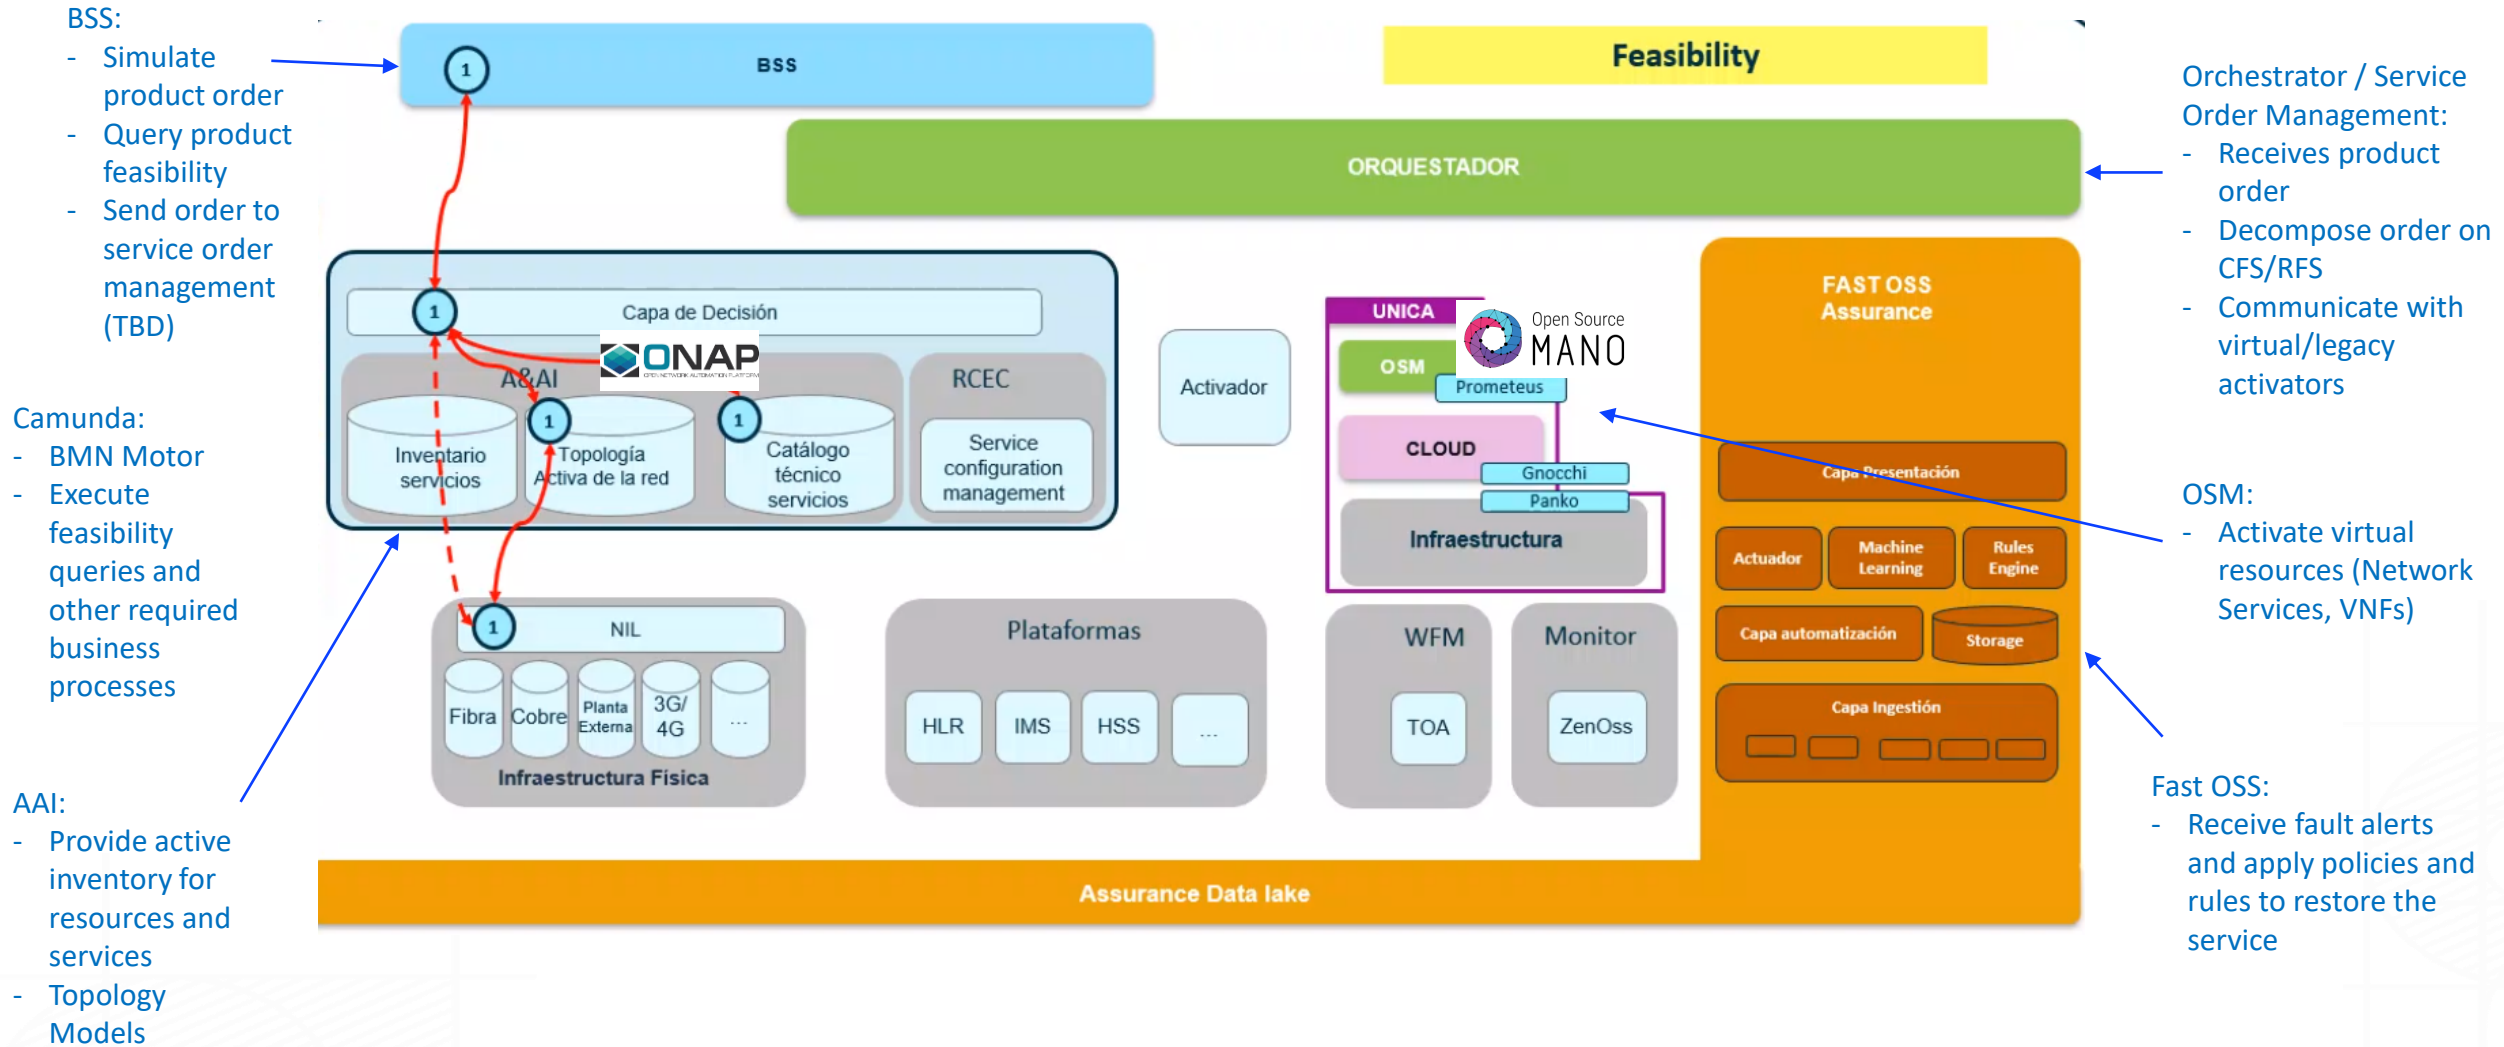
BSS:
- Simulate product order
- Query product feasibility
- Send order to service order management (TBD)

Camunda:
- BMN Motor
- Execute feasibility queries and other required business processes

AAI:
- Provide active inventory for resources and services
- Topology Models

BSS

1

Feasibility

ORQUESTADOR

Capa de Decisión

1

ONAP

A&AI

1

1

Inventario servicios

Topología Activa de la red

Catálogo técnico servicios

RCEC

Service configuration management

Activador

UNICA

OSM

Open Source MANO

Prometeus

CLOUD

Gnocchi

Panko

Infraestructura

FAST OSS Assurance

Capa Presentación

Actuador

Machine Learning

Rules Engine

Capa automatización

Storage

Capa Ingestión

1

NIL

Fibra

Cobre

Planta Externa

3G/ 4G

...

Infraestructura Fisica

Plataformas

HLR

IMS

HSS

...

WFM

TOA

Monitor

ZenOss

Assurance Data lake

Orchestrator / Service Order Management:
- Receives product order
- Decompose order on CFS/RFS
- Communicate with virtual/legacy activators

OSM:
- Activate virtual resources (Network Services, VNFs)

Fast OSS:
- Receive fault alerts and apply policies and rules to restore the service